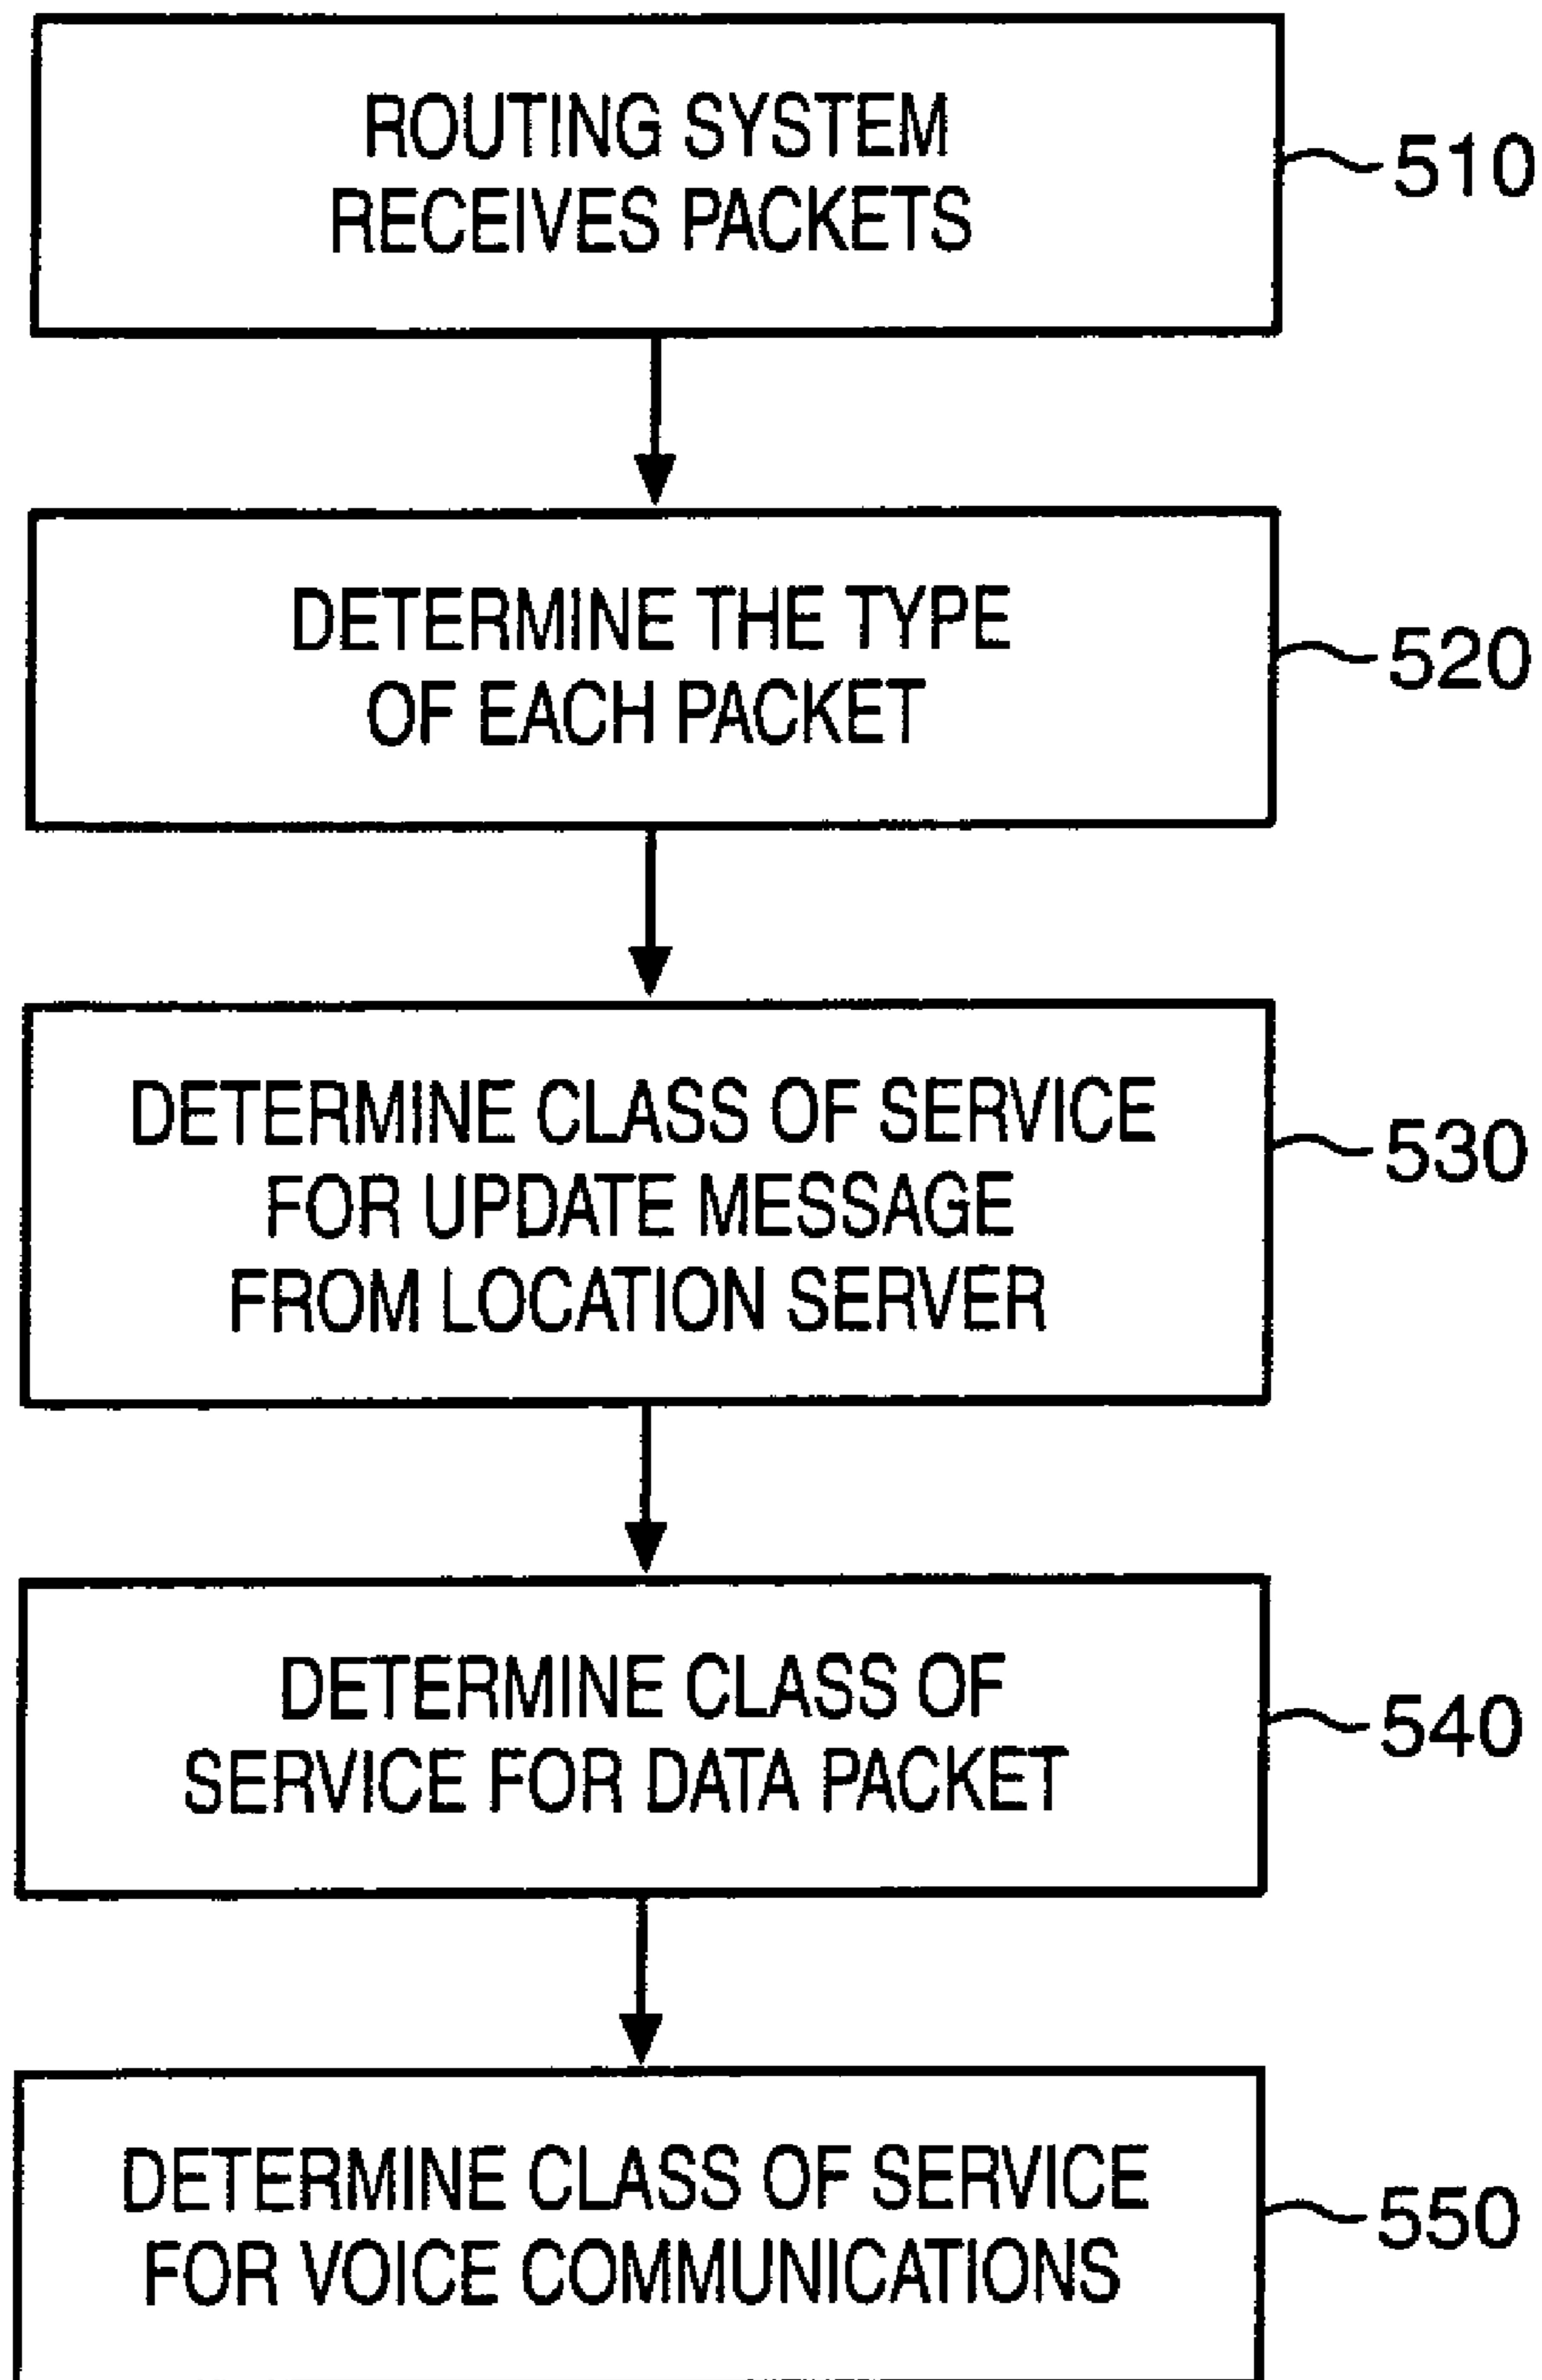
ROUTING SYSTEM RECEIVES PACKETS

510

DETERMINE THE TYPE OF EACH PACKET

520

DETERMINE CLASS OF SERVICE FOR UPDATE MESSAGE FROM LOCATION SERVER

530

DETERMINE CLASS OF SERVICE FOR DATA PACKET

540

DETERMINE CLASS OF SERVICE FOR VOICE COMMUNICATIONS

550